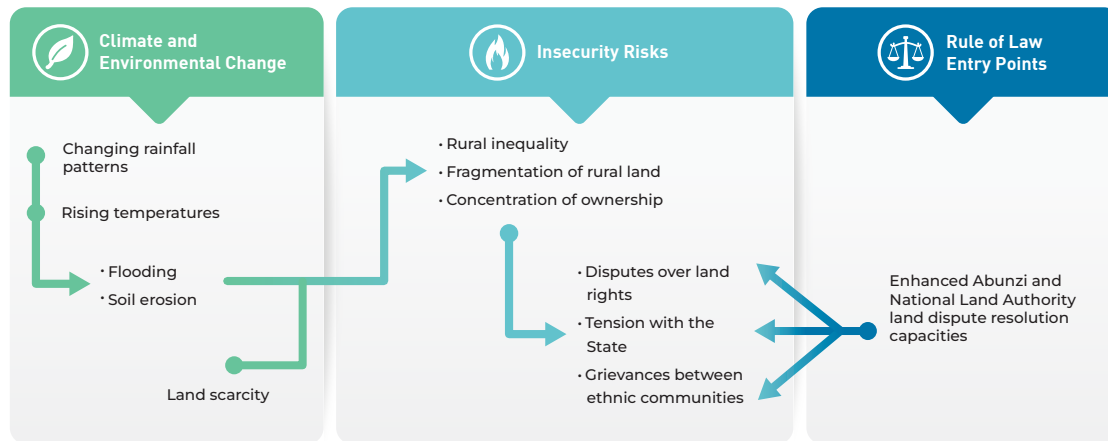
Climate and Environmental Change

Insecurity Risks

Rule of Law Entry Points

Changing rainfall patterns

Rising temperatures

• Flooding
• Soil erosion

Land scarcity

• Rural inequality
• Fragmentation of rural land
• Concentration of ownership

• Disputes over land rights
• Tension with the State
• Grievances between ethnic communities

Enhanced Abunzi and National Land Authority land dispute resolution capacities